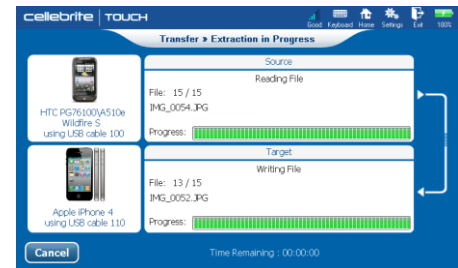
cellebrite | TOUCH

Good Keyboard Home Settings Exit 100%

Transfer » Extraction in Progress

HTC PG76100\A510e Wildfire S using USB cable 100

Source

Reading File

File: 15 / 15

IMG_0054.JPG

Progress:

Apple iPhone 4 using USB cable 110

Target

Writing File

File: 13 / 15

IMG_0052.JPG

Progress:

Cancel

Time Remaining : 00:00:00